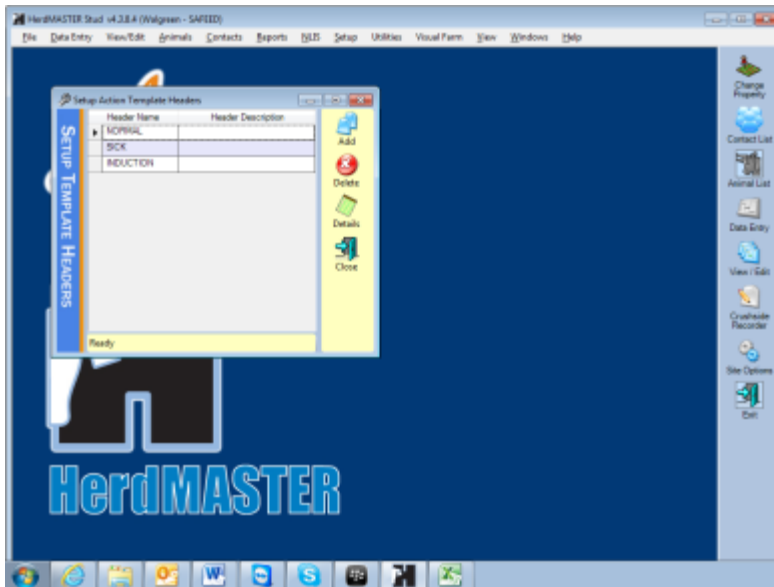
HerdMASTER Stud v4.3.8.4 (Walgreen - SAFEED)

File Data Entry View/Edit Animals Contacts Reports NLIS Setup Utilities Visual Farm View Windows Help

Setup Action Template Headers

SETUP TEMPLATE HEADERS

| Header Name | Header Description |
|---|---|
| NORMAL | |
| SICK | |
| INDUCTION | |

Add
Delete
Details
Close

Ready

Change Property
Contact List
Animal List
Data Entry
View / Edit
Crushside Recorder
Site Options
Exit

HerdMASTER